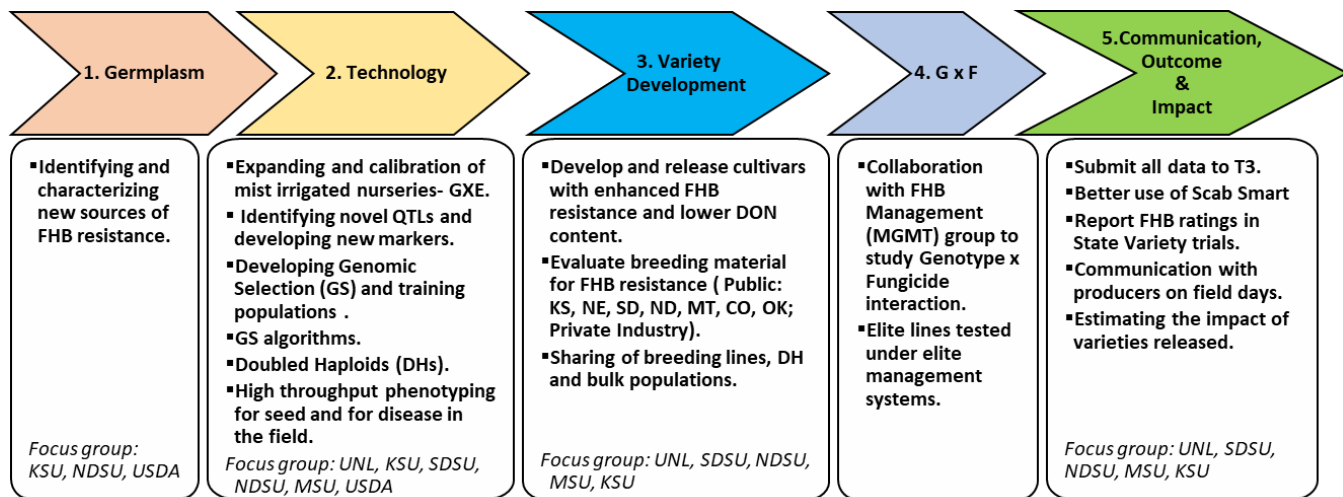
1. Germplasm

2. Technology

3. Variety Development

4. G x F

5.Communication, Outcome & Impact

▪Identifying and characterizing new sources of FHB resistance.

Focus group: KSU, NDSU, USDA

▪Expanding and calibration of mist irrigated nurseries- GXE.
▪ Identifying novel QTLs and developing new markers.
▪Developing Genomic Selection (GS) and training populations .
▪GS algorithms.
▪Doubled Haploids (DHs).
▪High throughput phenotyping for seed and for disease in the field.

Focus group: UNL, KSU, SDSU, NDSU, MSU, USDA

▪Develop and release cultivars with enhanced FHB resistance and lower DON content.
▪Evaluate breeding material for FHB resistance ( Public: KS, NE, SD, ND, MT, CO, OK; Private Industry).
▪Sharing of breeding lines, DH and bulk populations.

Focus group: UNL, SDSU, NDSU, MSU, KSU

▪Collaboration with FHB Management (MGMT) group to study Genotype x Fungicide interaction.
▪Elite lines tested under elite management systems.

▪Submit all data to T3.
▪Better use of Scab Smart
▪Report FHB ratings in State Variety trials.
▪Communication with producers on field days.
▪Estimating the impact of varieties released.

Focus group: UNL, SDSU, NDSU, MSU, KSU